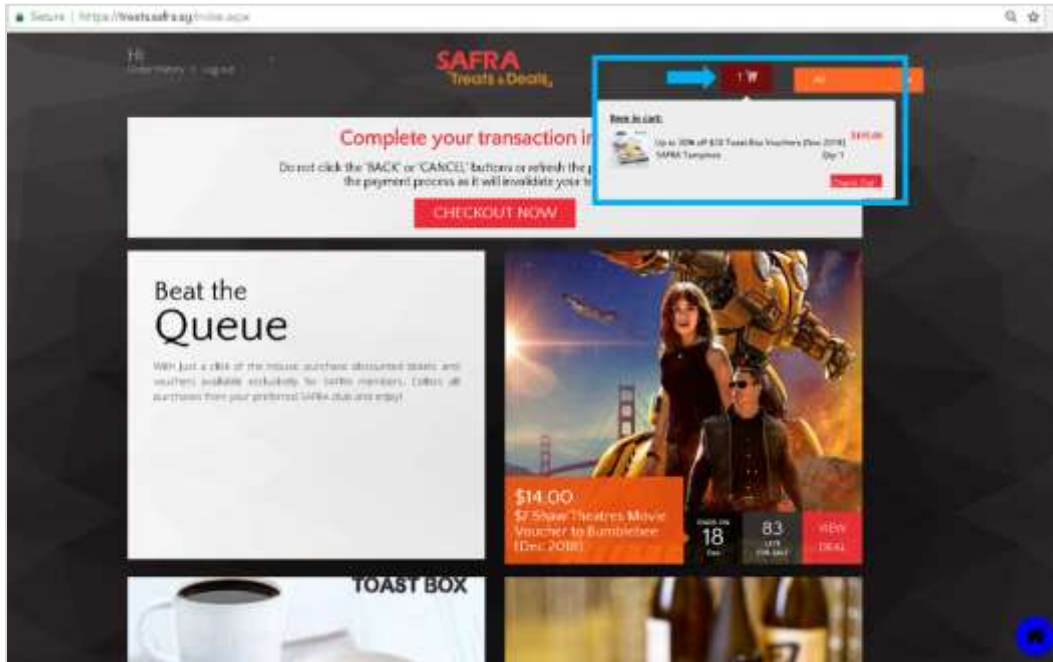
Secure | https://treats.safra.sg/index.aspx

Hi
Order History | Logout

SAFRA
Treats & Deals

1

All

Item in cart:
Up to 30% off $20 Toast Box Vouchers [Dec 2018] SAFRA Tampines
$49.00
Qty: 1
Check Out

Complete your transaction i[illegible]

Do not click the 'BACK' or 'CANCEL' buttons or refresh the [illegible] the payment process as it will invalidate your t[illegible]

CHECKOUT NOW

Beat the
Queue

With just a click of the mouse, purchase discounted tickets and vouchers available exclusively for SAFRA members. Collect all purchases from your preferred SAFRA club and enjoy!

$14.00
$7 Shaw Theatres Movie Voucher to Bumblebee (Dec 2018)

ENDS ON
18
Dec

83
LEFT FOR SALE

VIEW DEAL

TOAST BOX